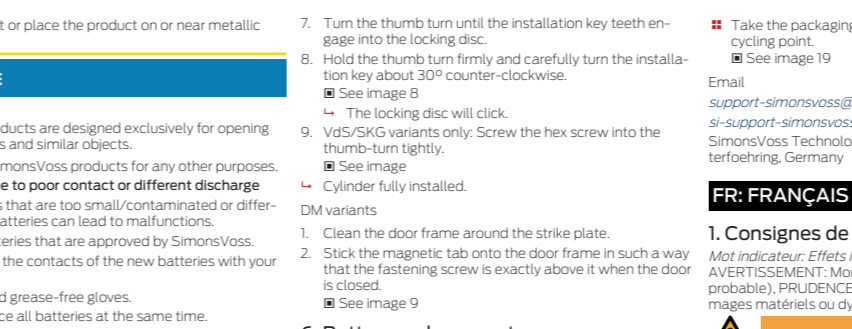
t or place the product on or near metallic

E

ducts are designed exclusively for opening s and similar objects.

monsVoss products for any other purposes.

e to poor contact or different discharge

s that are too small/contaminated or differ- batteries can lead to malfunctions.

eries that are approved by SimonsVoss.

the contacts of the new batteries with your

d grease-free gloves.

ce all batteries at the same time.

7. Turn the thumb turn until the installation key teeth engage into the locking disc.

8. Hold the thumb turn firmly and carefully turn the installation key about 30° counter-clockwise.
▣ See image 8
↳ The locking disc will click.

9. VdS/SKG variants only: Screw the hex screw into the thumb-turn tightly.
▣ See image

↳ Cylinder fully installed.

DM variants

1. Clean the door frame around the strike plate.

2. Stick the magnetic tab onto the door frame in such a way that the fastening screw is exactly above it when the door is closed.
▣ See image 9

Take the packaging cycling point.
▣ See image 19

Email
support-simonsvoss@
si-support-simonsvoss
SimonsVoss Technolo terfoehring, Germany

FR: FRANÇAIS

1. Consignes de

Mot indicateur: Effets i AVERTISSEMENT: Mo probable), PRUDENCE mages matériels ou dy